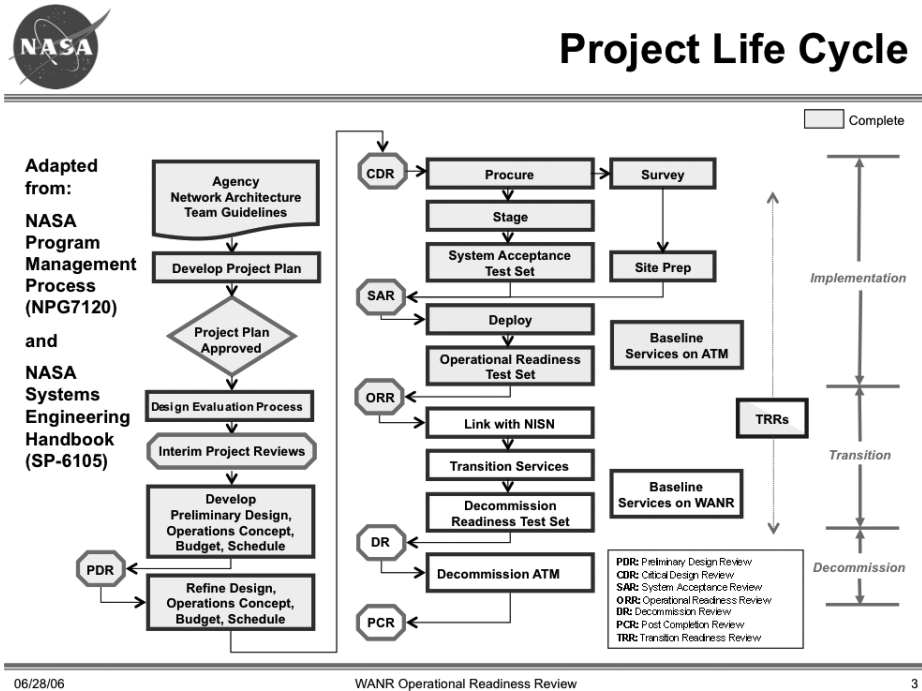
NASA

Project Life Cycle

Complete

Adapted from:

NASA Program Management Process (NPG7120)

and

NASA Systems Engineering Handbook (SP-6105)

Agency Network Architecture Team Guidelines

Develop Project Plan

Project Plan Approved

Design Evaluation Process

Interim Project Reviews

Develop Preliminary Design, Operations Concept, Budget, Schedule

PDR

Refine Design, Operations Concept, Budget, Schedule

CDR

Procure

Survey

Stage

System Acceptance Test Set

Site Prep

SAR

Deploy

Baseline Services on ATM

Operational Readiness Test Set

ORR

Link with NISN

Transition Services

Baseline Services on WANR

Decommission Readiness Test Set

DR

Decommission ATM

PCR

TRRs

Implementation

Transition

Decommission

PDR: Preliminary Design Review
CDR: Critical Design Review
SAR: System Acceptance Review
ORR: Operational Readiness Review
DR: Decommission Review
PCR: Post Completion Review
TRR: Transition Readiness Review

06/28/06

WANR Operational Readiness Review

3